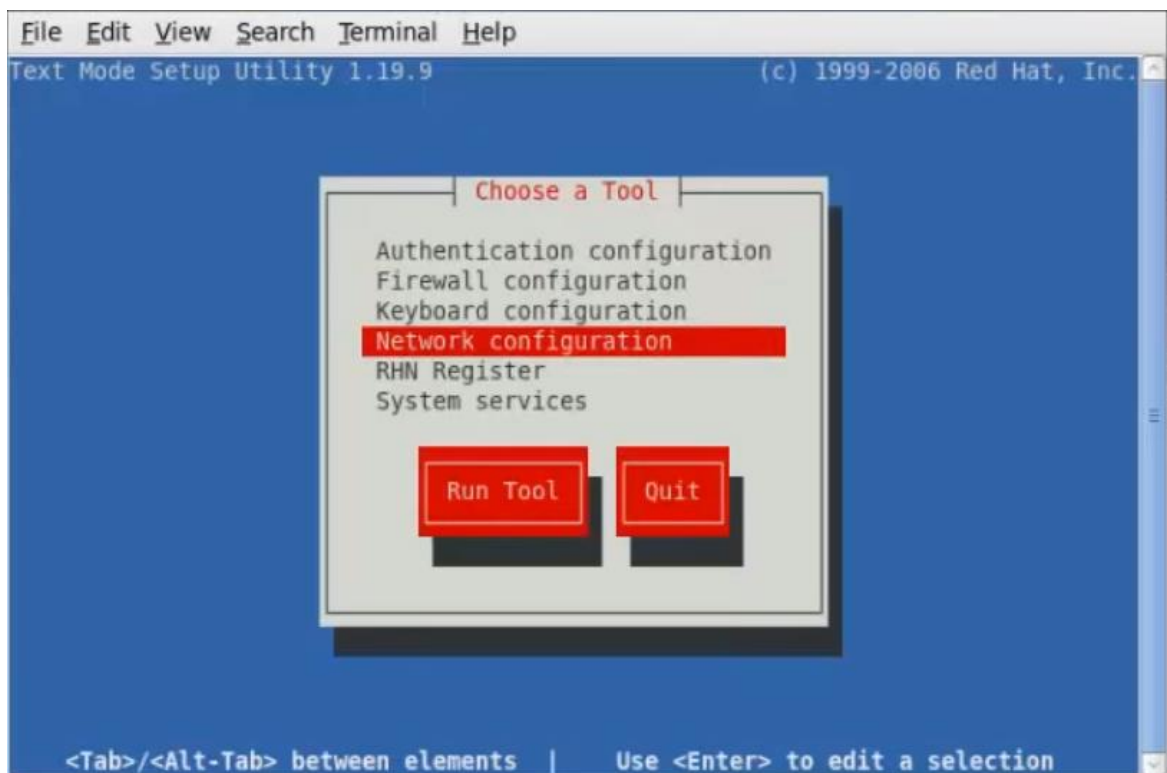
File Edit View Search Terminal Help
Text Mode Setup Utility 1.19.9 (c) 1999-2006 Red Hat, Inc.

Choose a Tool

Authentication configuration
Firewall configuration
Keyboard configuration
Network configuration
RHN Register
System services

Run Tool
Quit

<Tab>/<Alt-Tab> between elements | Use <Enter> to edit a selection